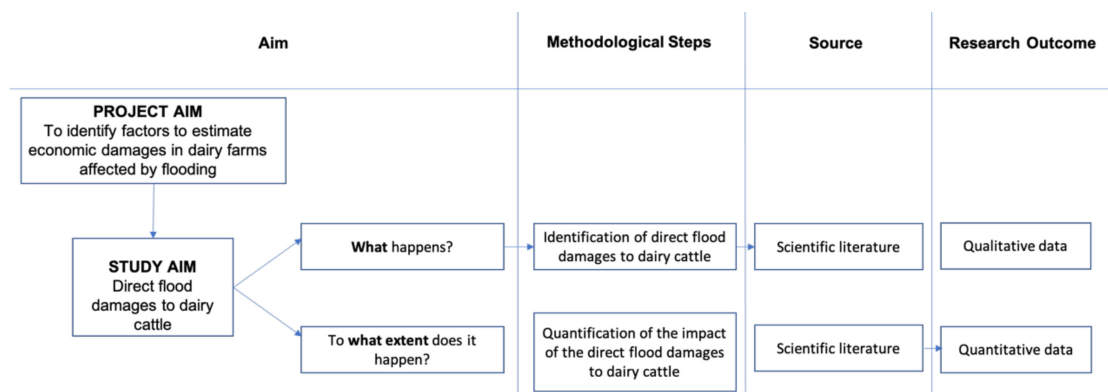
Aim

Methodological Steps

Source

Research Outcome

PROJECT AIM
To identify factors to estimate economic damages in dairy farms affected by flooding

STUDY AIM
Direct flood damages to dairy cattle

What happens?

Identification of direct flood damages to dairy cattle

Scientific literature

Qualitative data

To what extent does it happen?

Quantification of the impact of the direct flood damages to dairy cattle

Scientific literature

Quantitative data